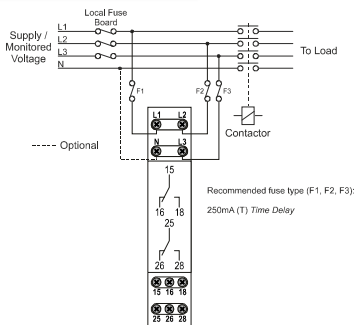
Local Fuse Board

Supply / Monitored Voltage

L1
L2
L3
N

To Load

F1
F2
F3

L1
L2
N
L3

Contactor

----- Optional

15
16
18
25
26
28

Recommended fuse type (F1, F2, F3):

250mA (T) *Time Delay*

15 16 18
25 26 28